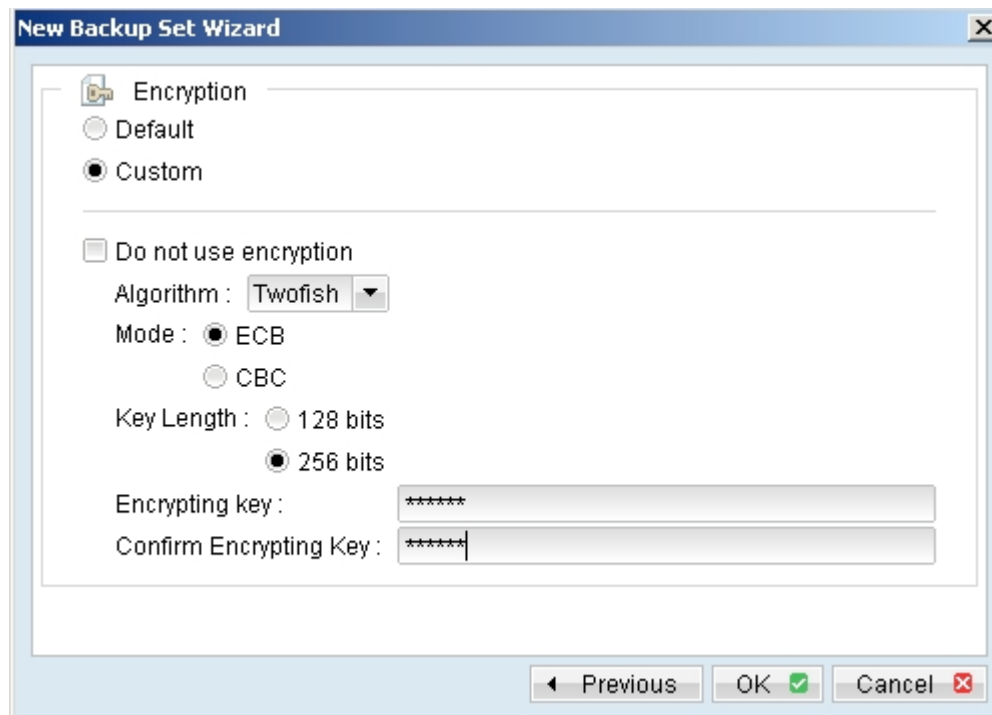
New Backup Set Wizard

Encryption

Default

Custom

Do not use encryption

Algorithm : Twofish

Mode : ECB

CBC

Key Length : 128 bits

256 bits

Encrypting key : ******

Confirm Encrypting Key : ******

Previous OK Cancel